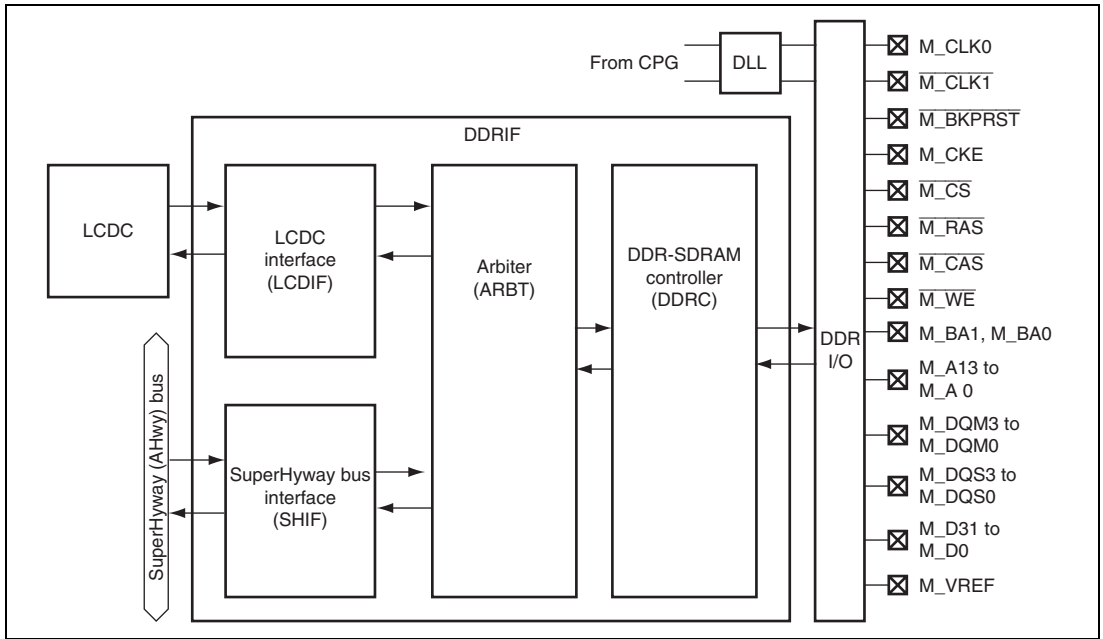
From CPG

DLL

DDRIF

LCDC

LCDC interface (LCDIF)

Arbiter (ARBT)

DDR-SDRAM controller (DDRC)

DDR I/O

SuperHyway (AHwy) bus

SuperHyway bus interface (SHIF)

M_CLK0

$\overline{\text{M\_CLK1}}$

$\overline{\text{M\_BKPRST}}$

M_CKE

$\overline{\text{M\_CS}}$

$\overline{\text{M\_RAS}}$

$\overline{\text{M\_CAS}}$

$\overline{\text{M\_WE}}$

M_BA1, M_BA0

M_A13 to M_A 0

M_DQM3 to M_DQM0

M_DQS3 to M_DQS0

M_D31 to M_D0

M_VREF